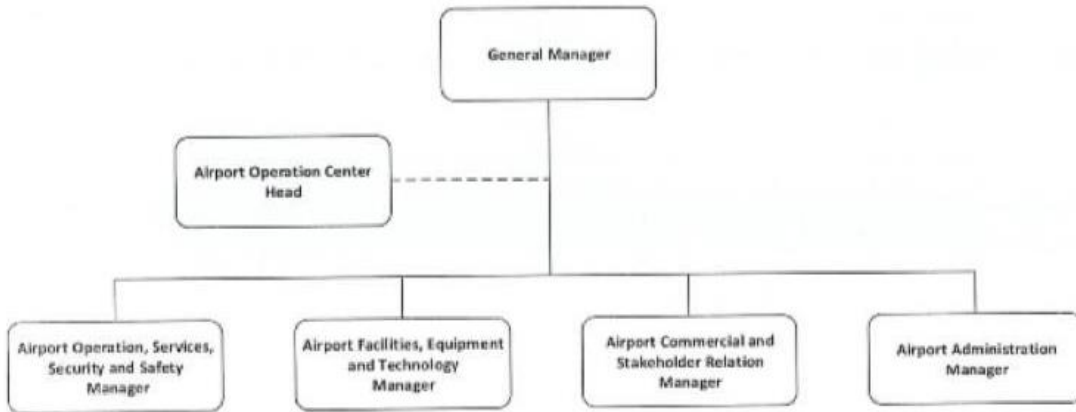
General Manager

Airport Operation Center Head

Airport Operation, Services, Security and Safety Manager

Airport Facilities, Equipment and Technology Manager

Airport Commercial and Stakeholder Relation Manager

Airport Administration Manager